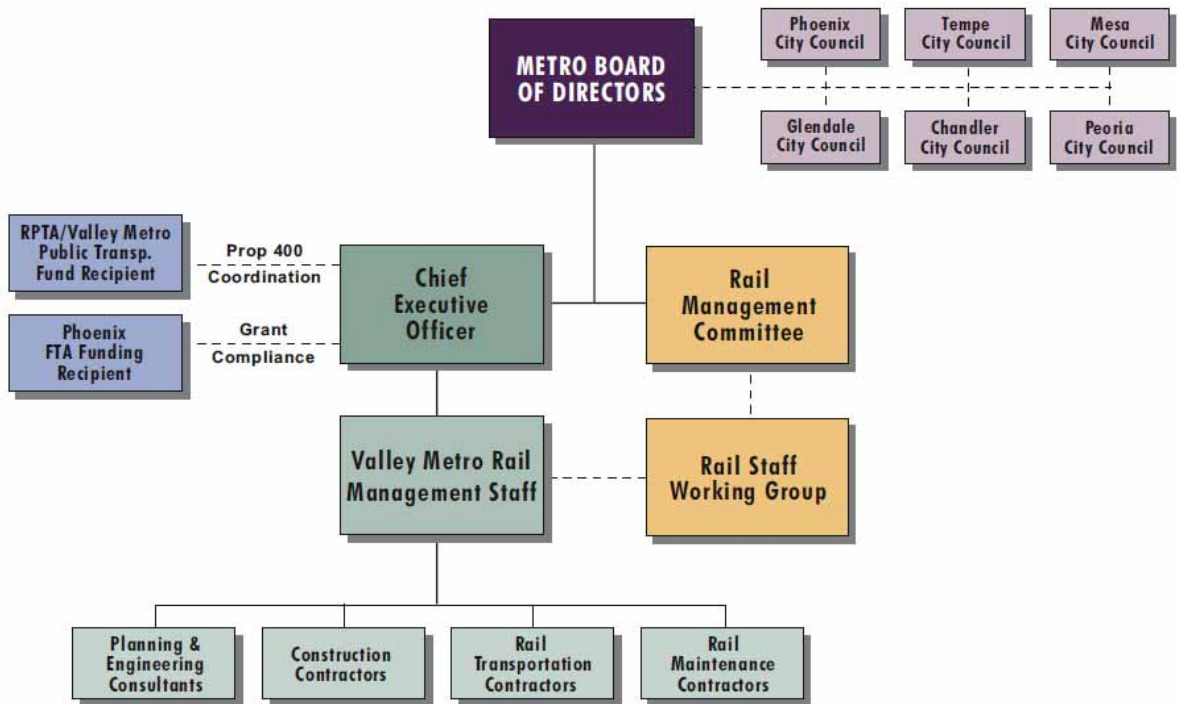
Phoenix City Council

Tempe City Council

Mesa City Council

METRO BOARD OF DIRECTORS

Glendale City Council

Chandler City Council

Peoria City Council

RPTA/Valley Metro Public Transp. Fund Recipient

Prop 400 Coordination

Phoenix FTA Funding Recipient

Grant Compliance

Chief Executive Officer

Rail Management Committee

Valley Metro Rail Management Staff

Rail Staff Working Group

Planning & Engineering Consultants

Construction Contractors

Rail Transportation Contractors

Rail Maintenance Contractors